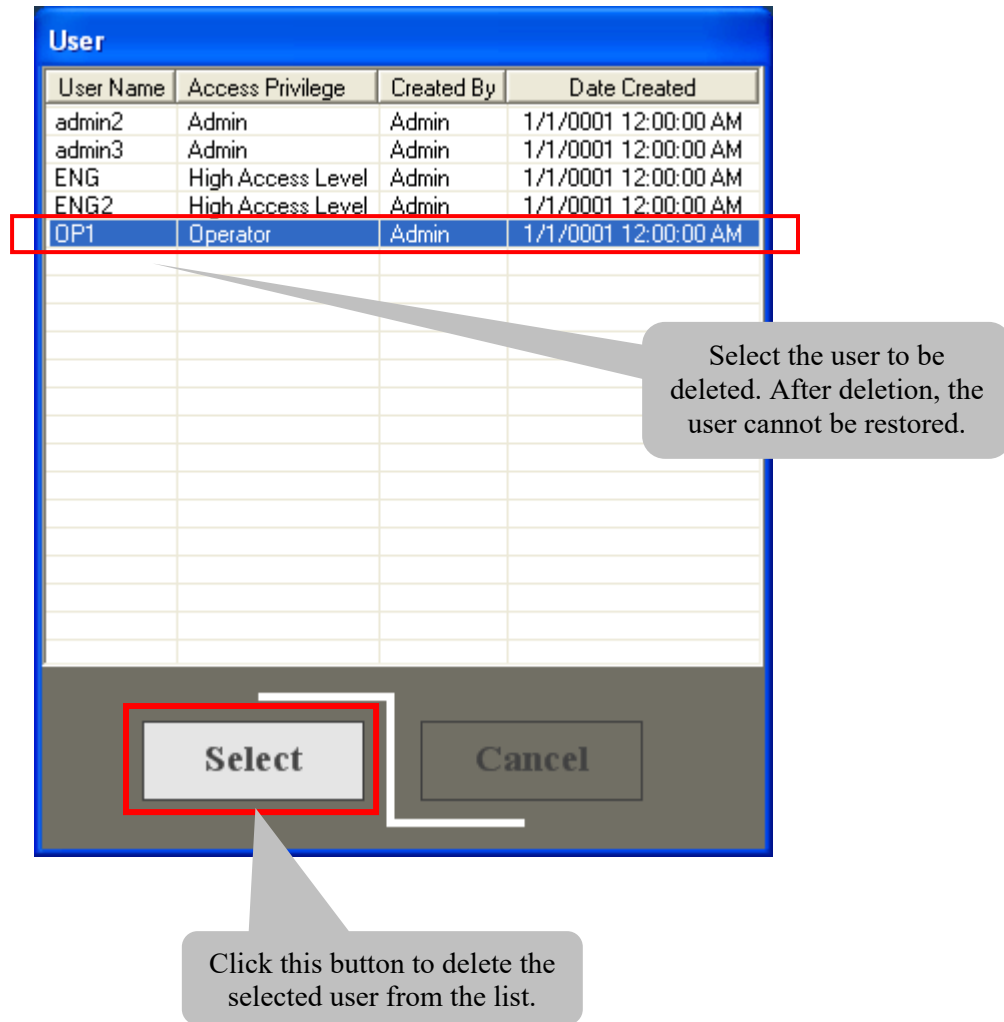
User

| User Name | Access Privilege | Created By | Date Created |
|---|---|---|---|
| admin2 | Admin | Admin | 1/1/0001 12:00:00 AM |
| admin3 | Admin | Admin | 1/1/0001 12:00:00 AM |
| ENG | High Access Level | Admin | 1/1/0001 12:00:00 AM |
| ENG2 | High Access Level | Admin | 1/1/0001 12:00:00 AM |
| OP1 | Operator | Admin | 1/1/0001 12:00:00 AM |

Select the user to be deleted. After deletion, the user cannot be restored.

Select

Cancel

Click this button to delete the selected user from the list.